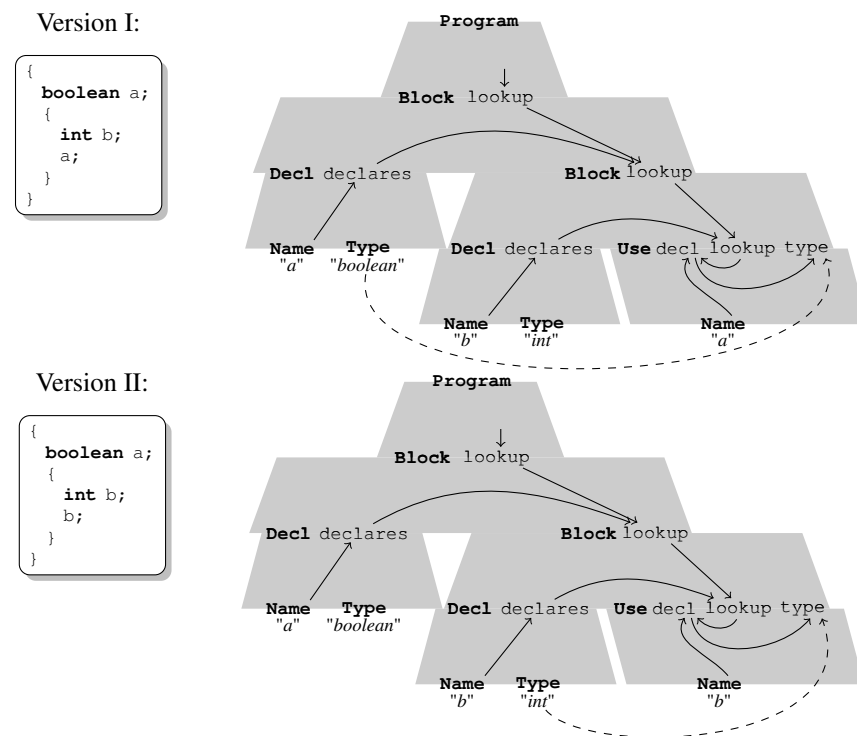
Version I:

```
{
 boolean a;
  {
   int b;
   a;
  }
}
```

Program

Block lookup

Decl declares

Block lookup

Name "a"

Type "boolean"

Decl declares

Use decl lookup type

Name "b"

Type "int"

Name "a"

Version II:

```
{
 boolean a;
  {
   int b;
   b;
  }
}
```

Program

Block lookup

Decl declares

Block lookup

Name "a"

Type "boolean"

Decl declares

Use decl lookup type

Name "b"

Type "int"

Name "b"